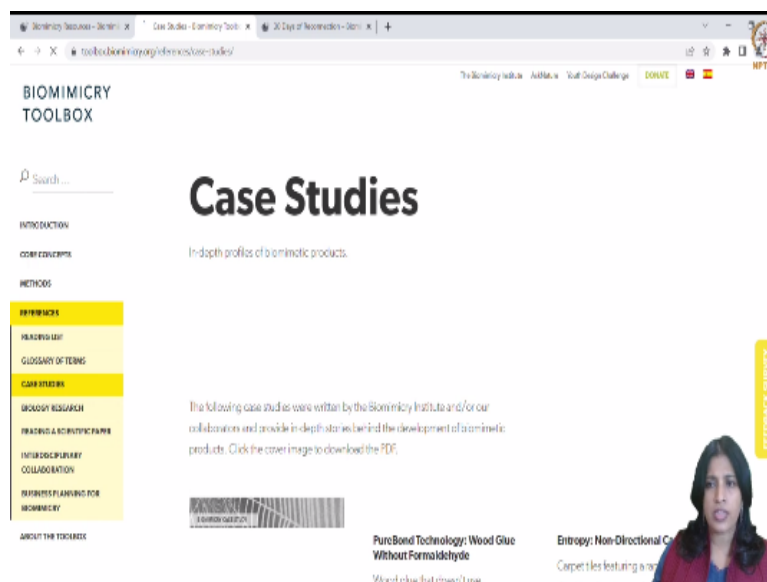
Biomimicry Resources - Biomi ×
Case Studies - Biomimicry Toolb ×
30 Days of Reconnection - Biomi ×
+

toolbox.biomimicry.org/references/case-studies/

The Biomimicry Institute AskNature Youth Design Challenge DONATE

BIOMIMICRY TOOLBOX

Search ...

INTRODUCTION
CORE CONCEPTS
METHODS
REFERENCES
READING LIST
GLOSSARY OF TERMS
CASE STUDIES
BIOLOGY RESEARCH
READING A SCIENTIFIC PAPER
INTERDISCIPLINARY COLLABORATION
BUSINESS PLANNING FOR BIOMIMICRY
ABOUT THE TOOLBOX

Case Studies

In-depth profiles of biomimetic products.

The following case studies were written by the Biomimicry Institute and/or our collaborators and provide in-depth stories behind the development of biomimetic products. Click the cover image to download the PDF.

PureBond Technology: Wood Glue Without Formaldehyde

Wood glue that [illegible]

Entropy: Non-Directional C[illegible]

Carpet tiles featuring a ra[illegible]